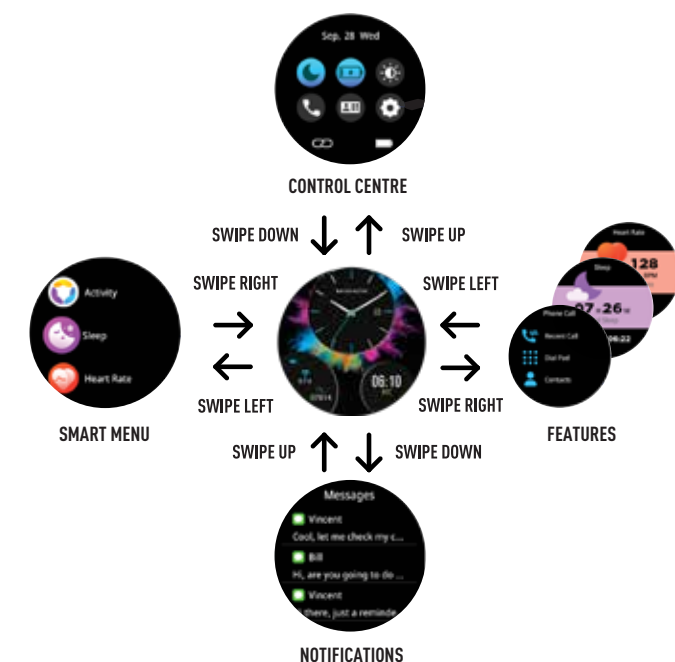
Sep. 28 Wed

CONTROL CENTRE

SWIPE DOWN

SWIPE UP

SWIPE RIGHT

SWIPE LEFT

Activity

Sleep

Heart Rate

SWIPE LEFT

SWIPE RIGHT

SMART MENU

06:10

Heart Rate

128

Sleep

07:26

Phone Call

Recent Call

Dial Pad

Contacts

FEATURES

SWIPE UP

SWIPE DOWN

Messages

Vincent

Cool, let me check my c...

Bill

Hi, are you going to do ...

Vincent

i there, just a reminde

NOTIFICATIONS